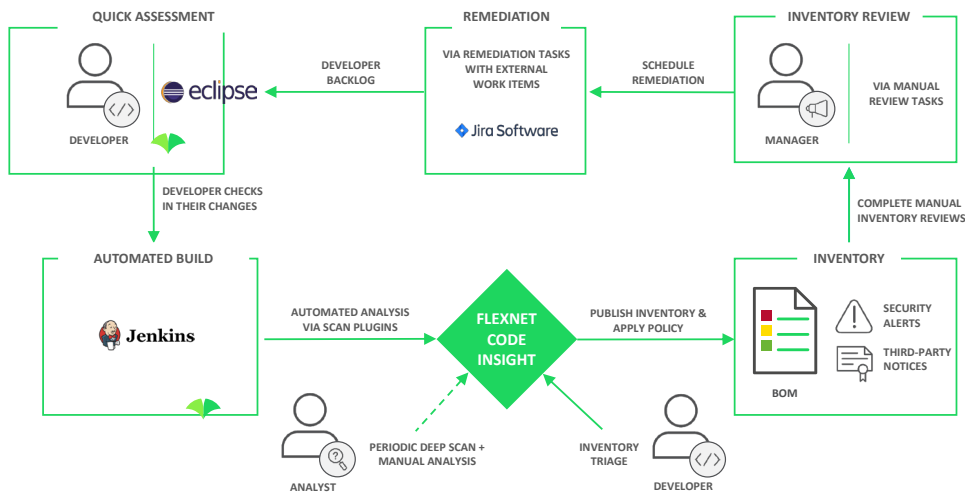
QUICK ASSESSMENT

DEVELOPER

eclipse

REMEDIATION

VIA REMEDIATION TASKS WITH EXTERNAL WORK ITEMS

Jira Software

INVENTORY REVIEW

MANAGER

VIA MANUAL REVIEW TASKS

DEVELOPER BACKLOG

SCHEDULE REMEDIATION

DEVELOPER CHECKS IN THEIR CHANGES

COMPLETE MANUAL INVENTORY REVIEWS

AUTOMATED BUILD

Jenkins

AUTOMATED ANALYSIS VIA SCAN PLUGINS

FLEXNET CODE INSIGHT

PUBLISH INVENTORY & APPLY POLICY

INVENTORY

BOM

SECURITY ALERTS

THIRD-PARTY NOTICES

PERIODIC DEEP SCAN + MANUAL ANALYSIS

ANALYST

INVENTORY TRIAGE

DEVELOPER